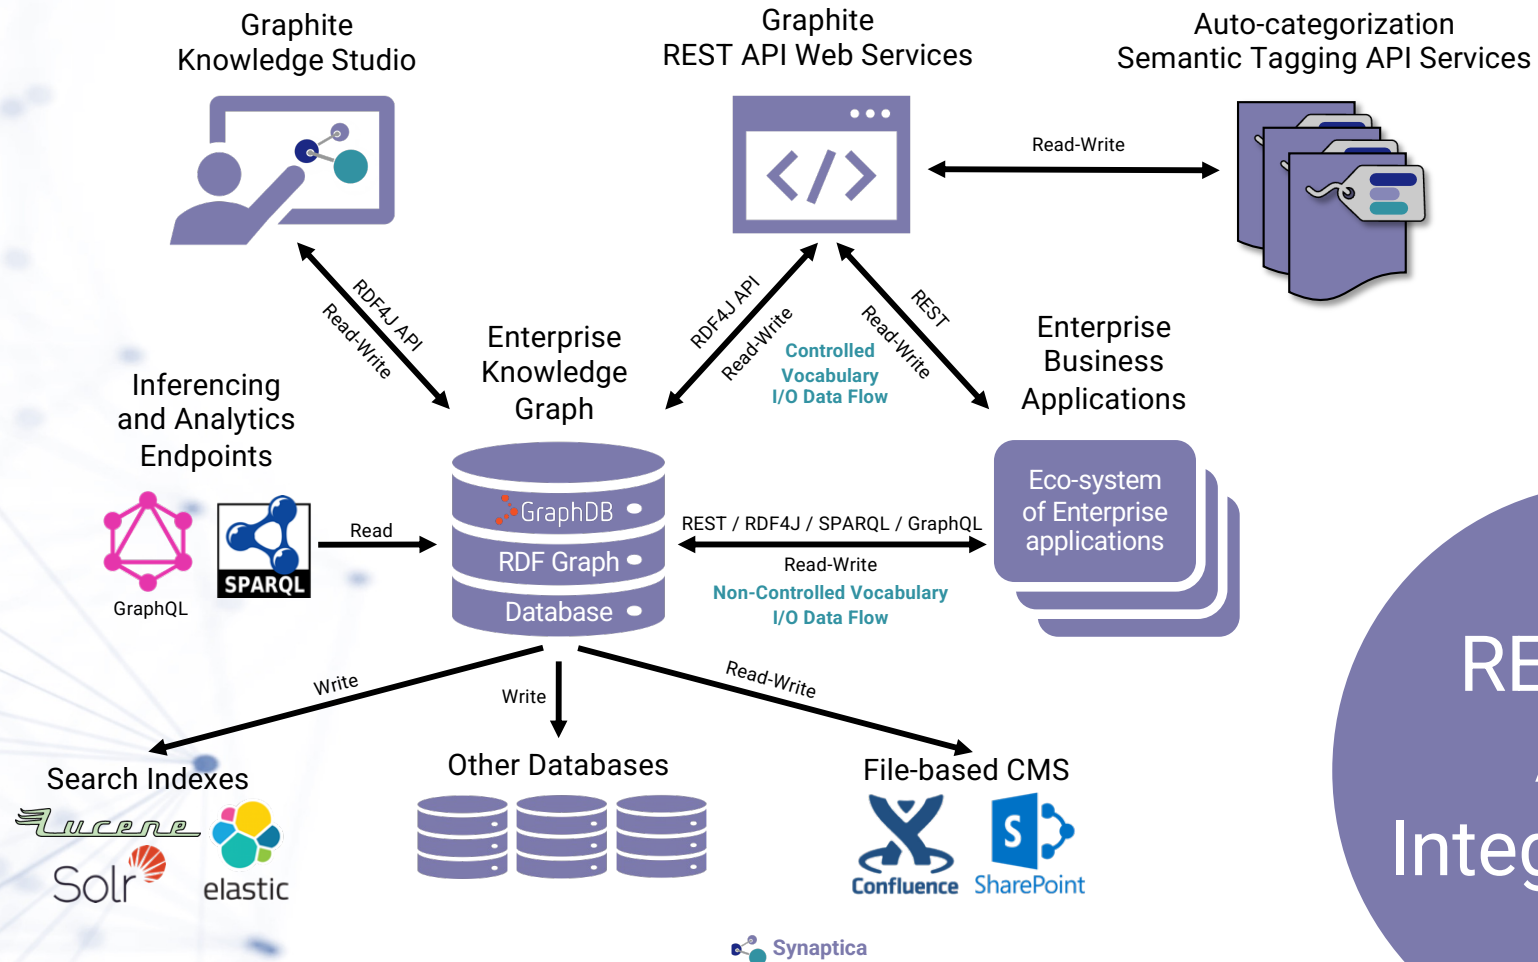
Graphite
Knowledge Studio

Graphite
REST API Web Services

Auto-categorization
Semantic Tagging API Services

Read-Write

RDF4J API
Read-Write

RDF4J API
Read-Write

REST
Read-Write

Controlled
Vocabulary
I/O Data Flow

Enterprise
Knowledge
Graph

Enterprise
Business
Applications

Inferencing
and Analytics
Endpoints

GraphQL

SPARQL

Read

GraphDB
RDF Graph
Database

REST / RDF4J / SPARQL / GraphQL
Read-Write
Non-Controlled Vocabulary
I/O Data Flow

Eco-system
of Enterprise
applications

Write

Write

Read-Write

Search Indexes

Lucene
Solr
elastic

Other Databases

File-based CMS

Confluence
SharePoint

Synaptica

RE
A
Integ